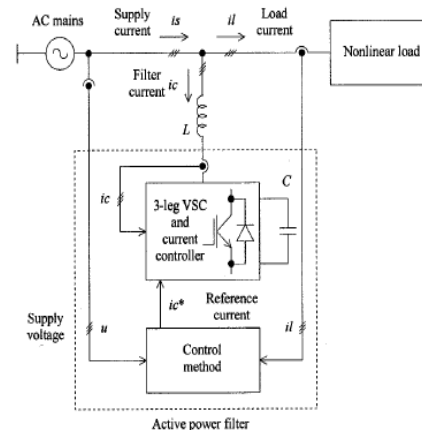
AC mains

Supply current

is

il

Load current

Nonlinear load

Filter current

ic

L

C

ic

3-leg VSC and current controller

ic*

Reference current

Supply voltage

u

il

Control method

Active power filter